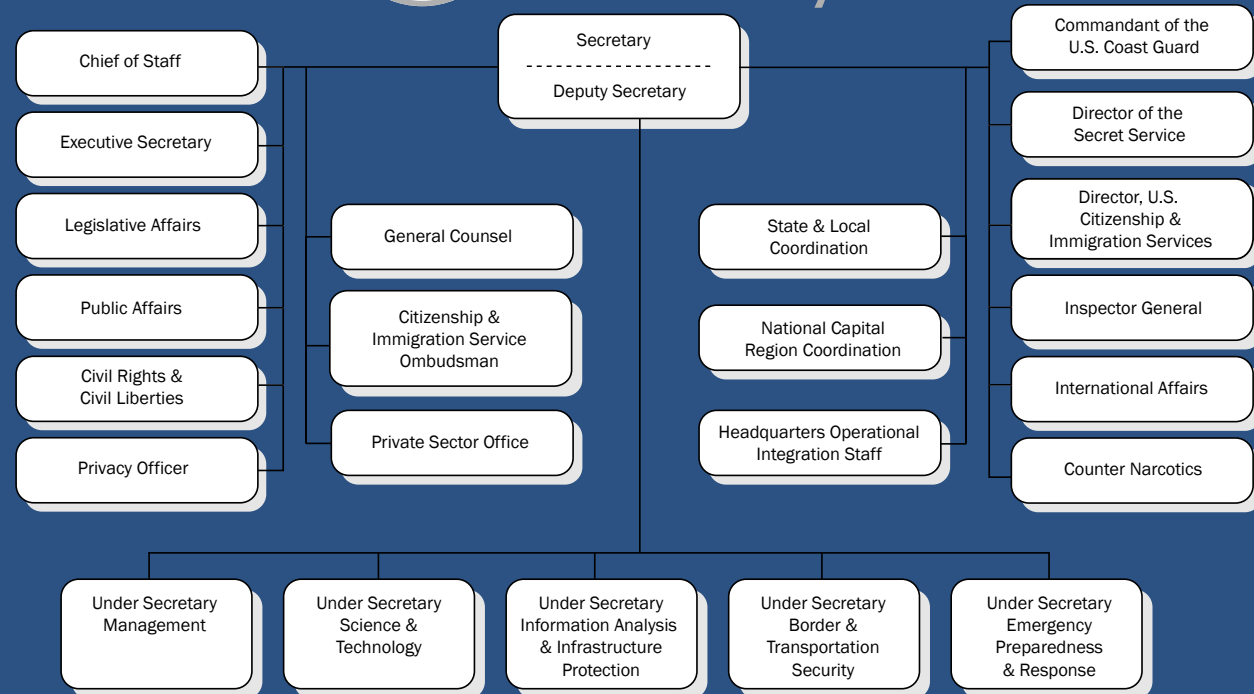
Secretary

Deputy Secretary

Chief of Staff

Executive Secretary

Legislative Affairs

Public Affairs

Civil Rights & Civil Liberties

Privacy Officer

General Counsel

Citizenship & Immigration Service Ombudsman

Private Sector Office

State & Local Coordination

National Capital Region Coordination

Headquarters Operational Integration Staff

Commandant of the U.S. Coast Guard

Director of the Secret Service

Director, U.S. Citizenship & Immigration Services

Inspector General

International Affairs

Counter Narcotics

Under Secretary Management

Under Secretary Science & Technology

Under Secretary Information Analysis & Infrastructure Protection

Under Secretary Border & Transportation Security

Under Secretary Emergency Preparedness & Response